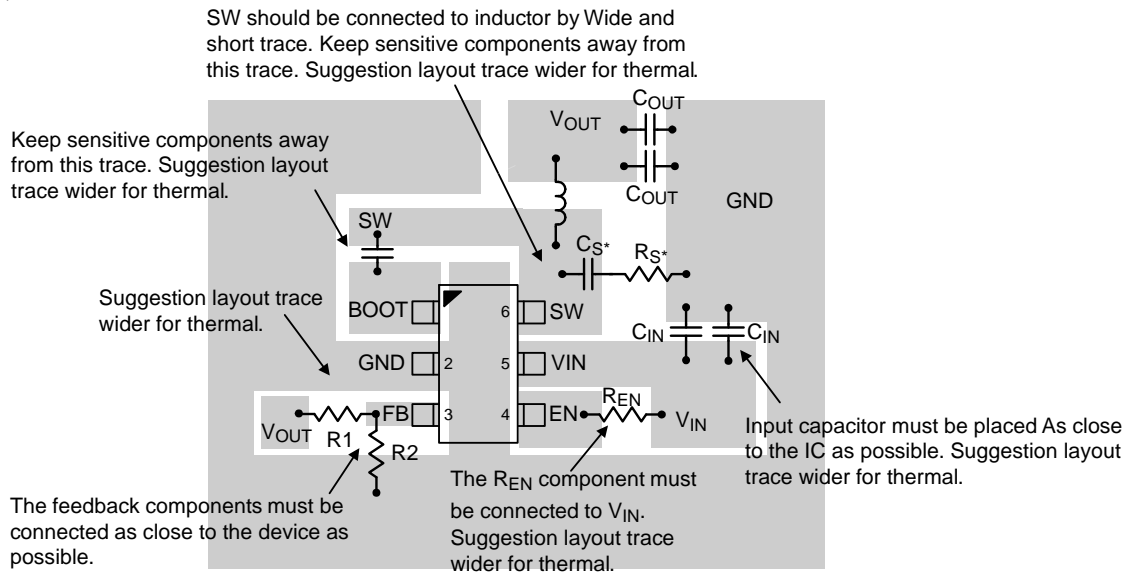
SW should be connected to inductor by Wide and short trace. Keep sensitive components away from this trace. Suggestion layout trace wider for thermal.

$V_{OUT}$

$C_{OUT}$

$C_{OUT}$

GND

Keep sensitive components away from this trace. Suggestion layout trace wider for thermal.

SW

$C_{S^*}$

$R_{S^*}$

Suggestion layout trace wider for thermal.

BOOT

6

SW

$C_{IN}$

$C_{IN}$

GND

2

5

VIN

FB

3

4

EN

$R_{EN}$

$V_{IN}$

$V_{OUT}$

R1

R2

Input capacitor must be placed As close to the IC as possible. Suggestion layout trace wider for thermal.

The $R_{EN}$ component must be connected to $V_{IN}$. Suggestion layout trace wider for thermal.

The feedback components must be connected as close to the device as possible.